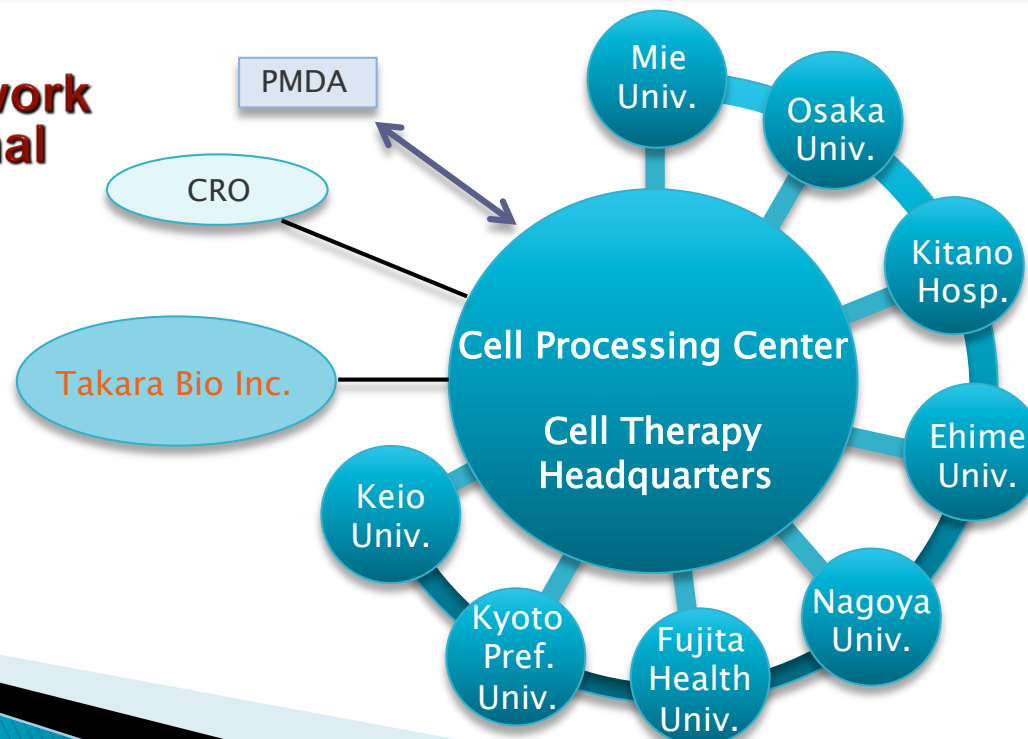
work
nal

PMDA

CRO

Takara Bio Inc.

Cell Processing Center

Cell Therapy Headquarters

Mie Univ.

Osaka Univ.

Kitano Hosp.

Ehime Univ.

Nagoya Univ.

Fujita Health Univ.

Kyoto Pref. Univ.

Keio Univ.